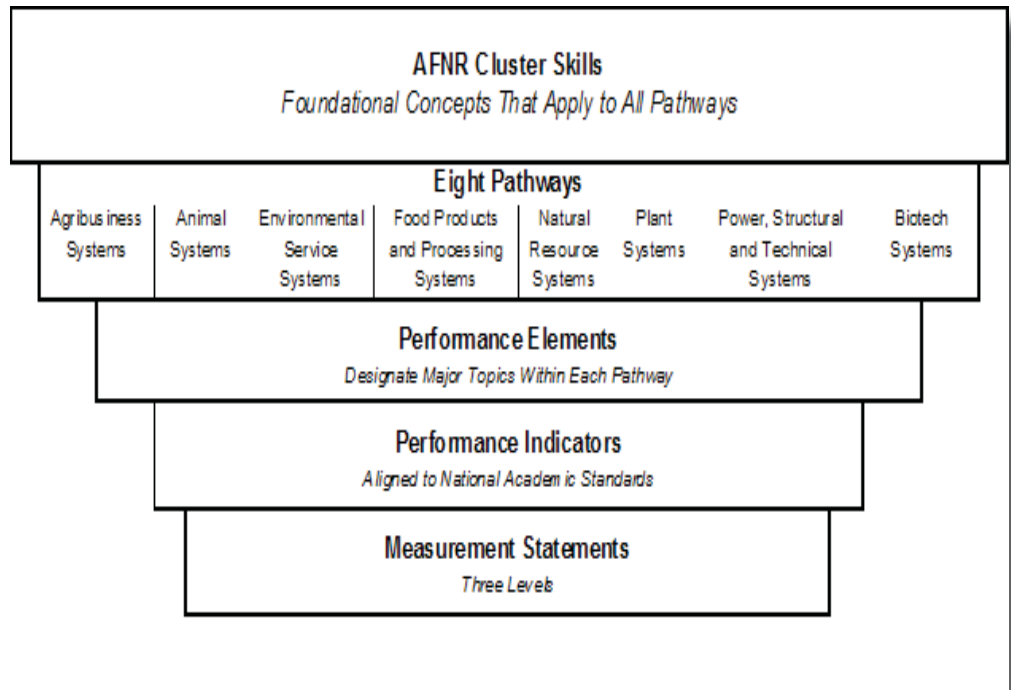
AFNR Cluster Skills
Foundational Concepts That Apply to All Pathways

Eight Pathways

| Agribusiness Systems | Animal Systems | Environmental Service Systems | Food Products and Processing Systems | Natural Resource Systems | Plant Systems | Power, Structural and Technical Systems | Biotech Systems |
|---|---|---|---|---|---|---|---|

Performance Elements
Designate Major Topics Within Each Pathway

Performance Indicators
Aligned to National Academic Standards

Measurement Statements
Three Levels